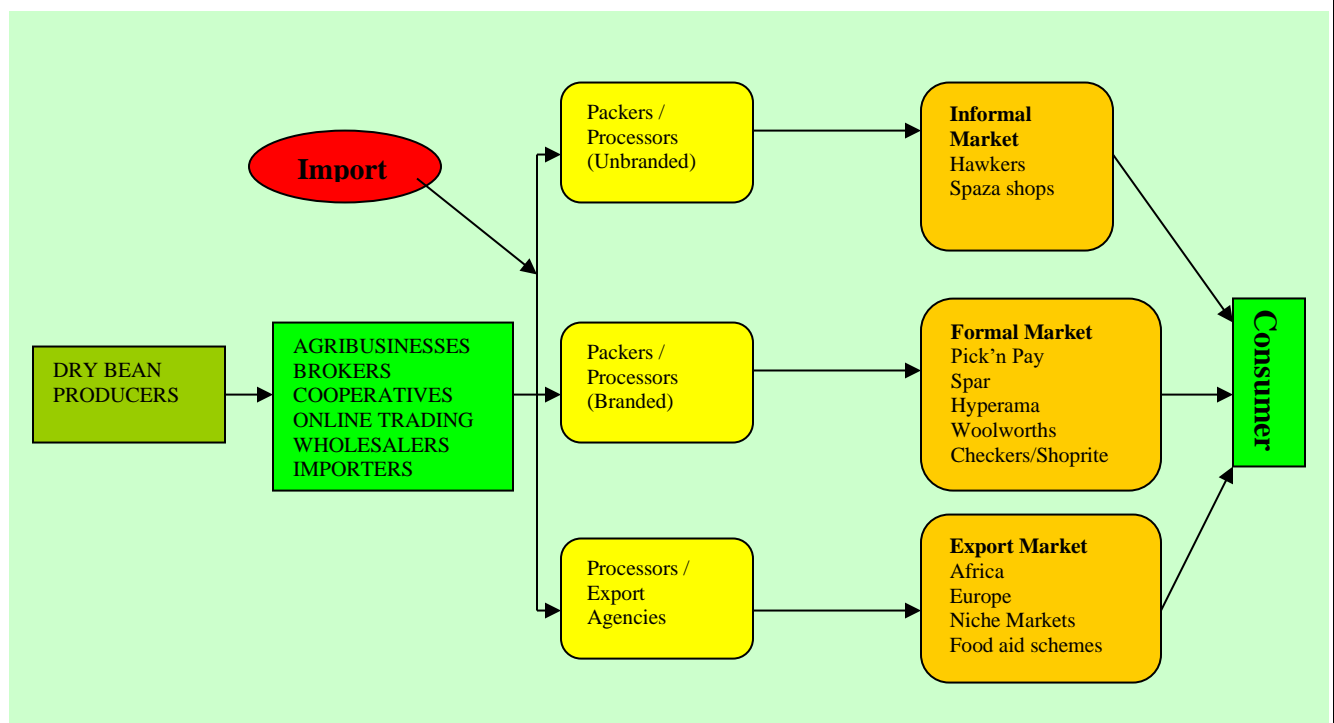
Import

DRY BEAN PRODUCERS

AGRIBUSINESSES
BROKERS
COOPERATIVES
ONLINE TRADING
WHOLESALERS
IMPORTERS

Packers / Processors (Unbranded)

Packers / Processors (Branded)

Processors / Export Agencies

**Informal Market**
Hawkers
Spaza shops

**Formal Market**
Pick'n Pay
Spar
Hyperama
Woolworths
Checkers/Shoprite

**Export Market**
Africa
Europe
Niche Markets
Food aid schemes

Consumer